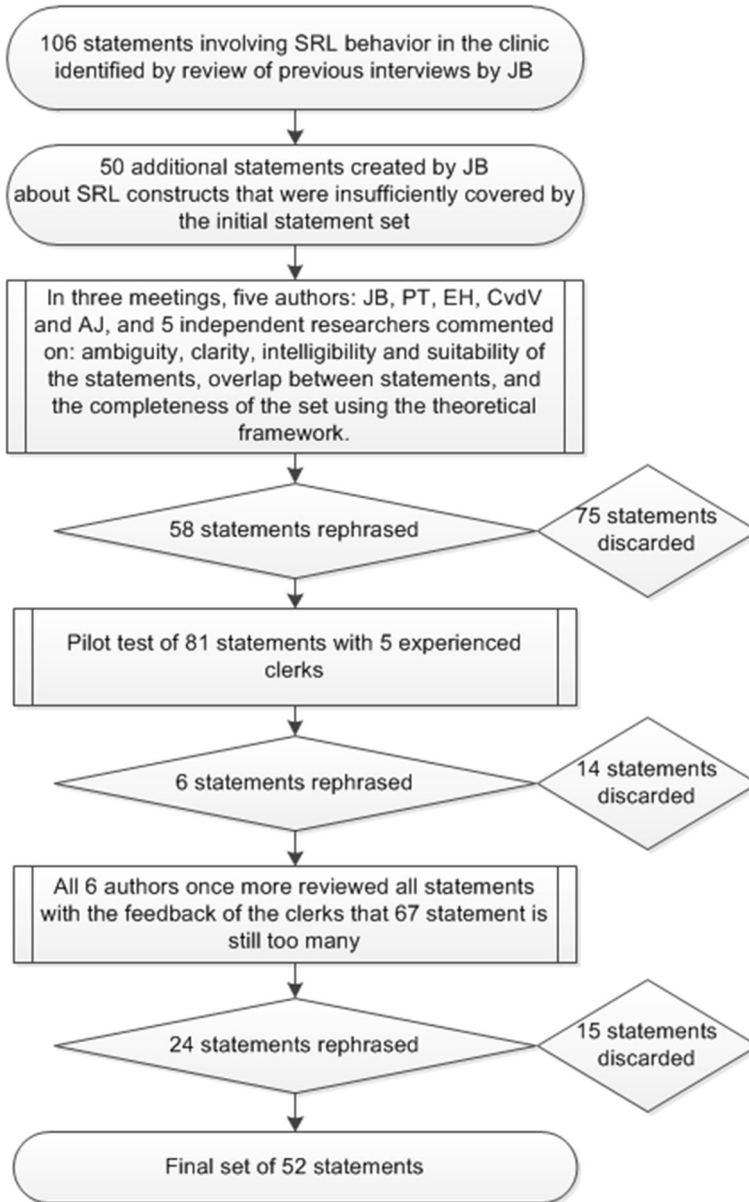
106 statements involving SRL behavior in the clinic identified by review of previous interviews by JB

50 additional statements created by JB about SRL constructs that were insufficiently covered by the initial statement set

In three meetings, five authors: JB, PT, EH, CvdV and AJ, and 5 independent researchers commented on: ambiguity, clarity, intelligibility and suitability of the statements, overlap between statements, and the completeness of the set using the theoretical framework.

58 statements rephrased

75 statements discarded

Pilot test of 81 statements with 5 experienced clerks

6 statements rephrased

14 statements discarded

All 6 authors once more reviewed all statements with the feedback of the clerks that 67 statement is still too many

24 statements rephrased

15 statements discarded

Final set of 52 statements